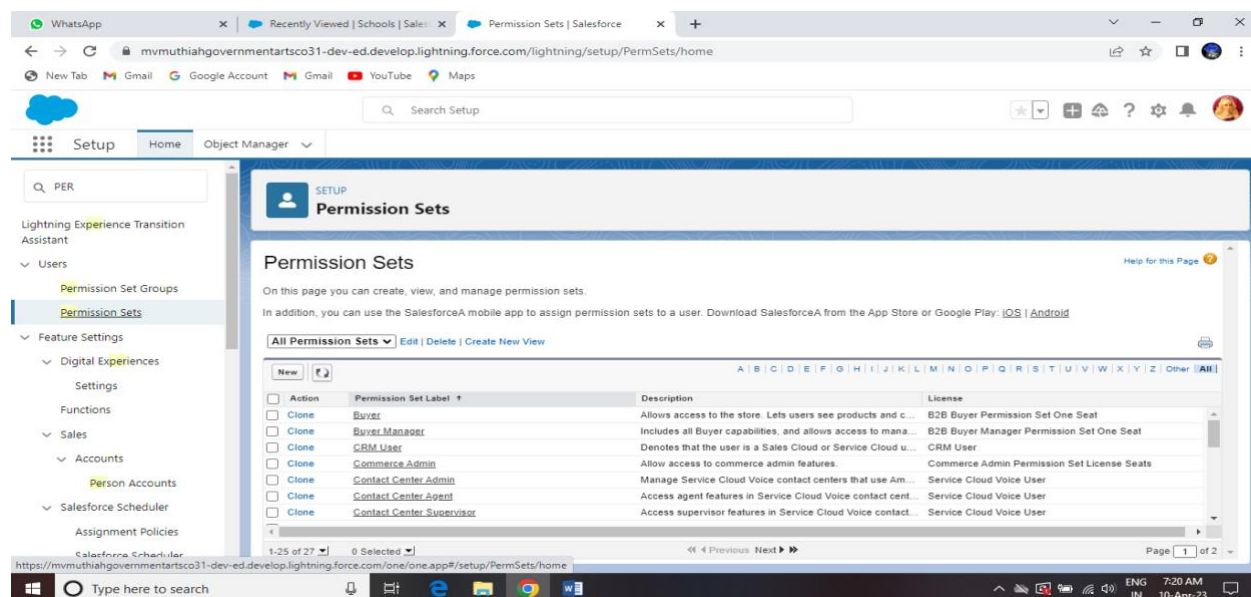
WhatsApp
Recently Viewed | Schools | Sales
Permission Sets | Salesforce
+
mvmuthiahgovernmentartsco31-dev-ed.develop.lightning.force.com/lightning/setup/PermSets/home
New Tab Gmail Google Account Gmail YouTube Maps
Search Setup
Setup Home Object Manager

PER
Lightning Experience Transition Assistant
Users
Permission Set Groups
Permission Sets
Feature Settings
Digital Experiences
Settings
Functions
Sales
Accounts
Person Accounts
Salesforce Scheduler
Assignment Policies
Salesforce Scheduler

SETUP
Permission Sets

Permission Sets
Help for this Page
On this page you can create, view, and manage permission sets.
In addition, you can use the SalesforceA mobile app to assign permission sets to a user. Download SalesforceA from the App Store or Google Play: iOS | Android

All Permission Sets Edit | Delete | Create New View
New
A | B | C | D | E | F | G | H | I | J | K | L | M | N | O | P | Q | R | S | T | U | V | W | X | Y | Z | Other | All

| Action | Permission Set Label ↑ | Description | License |
|---|---|---|---|
| Clone | Buyer | Allows access to the store. Lets users see products and c... | B2B Buyer Permission Set One Seat |
| Clone | Buyer Manager | Includes all Buyer capabilities, and allows access to mana... | B2B Buyer Manager Permission Set One Seat |
| Clone | CRM User | Denotes that the user is a Sales Cloud or Service Cloud u... | CRM User |
| Clone | Commerce Admin | Allow access to commerce admin features. | Commerce Admin Permission Set License Seats |
| Clone | Contact Center Admin | Manage Service Cloud Voice contact centers that use Am... | Service Cloud Voice User |
| Clone | Contact Center Agent | Access agent features in Service Cloud Voice contact cent... | Service Cloud Voice User |
| Clone | Contact Center Supervisor | Access supervisor features in Service Cloud Voice contact... | Service Cloud Voice User |

1-25 of 27 0 Selected ◀◀ ◀ Previous Next ▶ ▶▶ Page 1 of 2
https://mvmuthiahgovernmentartsco31-dev-ed.develop.lightning.force.com/one/one.app#/setup/PermSets/home
Type here to search
ENG IN 7:20 AM 10-Apr-23